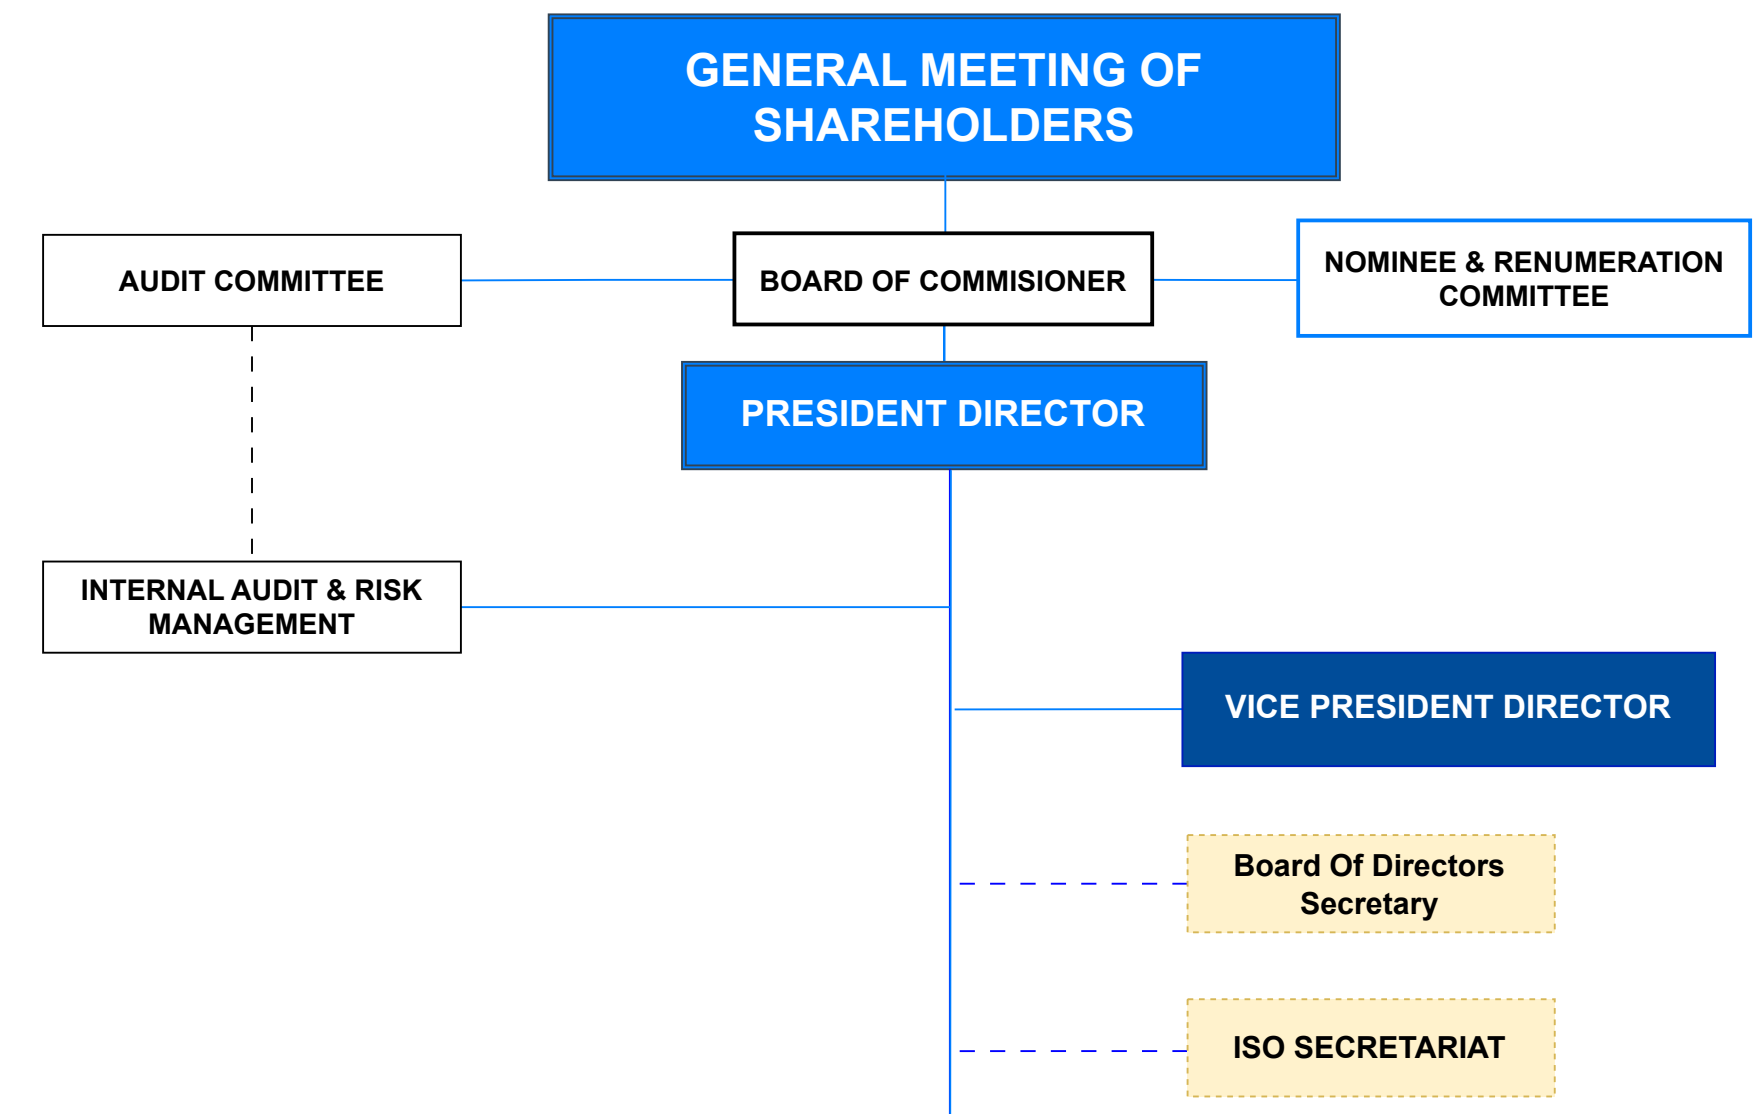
GENERAL MEETING OF SHAREHOLDERS

AUDIT COMMITTEE

BOARD OF COMMISIONER

NOMINEE & RENUMERATION COMMITTEE

PRESIDENT DIRECTOR

INTERNAL AUDIT & RISK MANAGEMENT

VICE PRESIDENT DIRECTOR

Board Of Directors Secretary

ISO SECRETARIAT